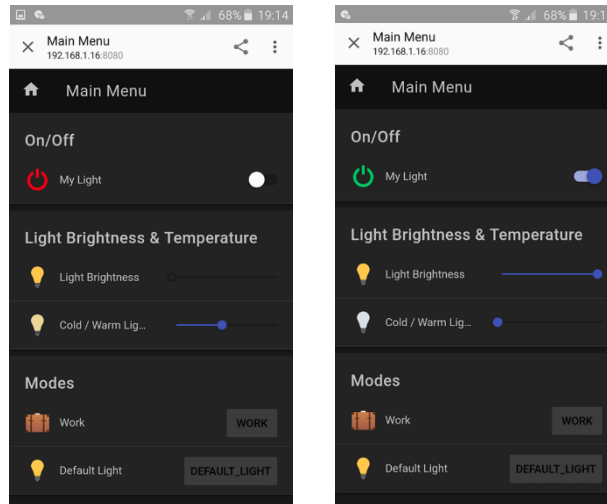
68% 19:14

Main Menu
192.168.1.16:8080

Main Menu

On/Off

My Light

Light Brightness & Temperature

Light Brightness

Cold / Warm Lig...

Modes

Work

WORK

Default Light

DEFAULT_LIGHT

68% 19:1

Main Menu
192.168.1.16:8080

Main Menu

On/Off

My Light

Light Brightness & Temperature

Light Brightness

Cold / Warm Lig...

Modes

Work

WORK

Default Light

DEFAULT_LIGHT